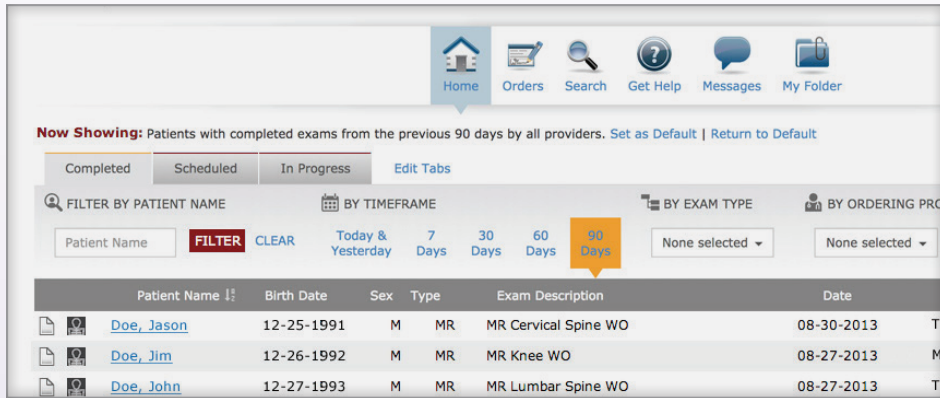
Home Orders Search Get Help Messages My Folder

Now Showing: Patients with completed exams from the previous 90 days by all providers. Set as Default | Return to Default

Completed Scheduled In Progress Edit Tabs

FILTER BY PATIENT NAME BY TIMEFRAME BY EXAM TYPE BY ORDERING PRO

Patient Name FILTER CLEAR Today & Yesterday 7 Days 30 Days 60 Days 90 Days None selected None selected

| | | Patient Name | Birth Date | Sex | Type | Exam Description | Date | |
|---|---|---|---|---|---|---|---|---|
| | | Doe, Jason | 12-25-1991 | M | MR | MR Cervical Spine WO | 08-30-2013 | T |
| | | Doe, Jim | 12-26-1992 | M | MR | MR Knee WO | 08-27-2013 | M |
| | | Doe, John | 12-27-1993 | M | MR | MR Lumbar Spine WO | 08-27-2013 | T |